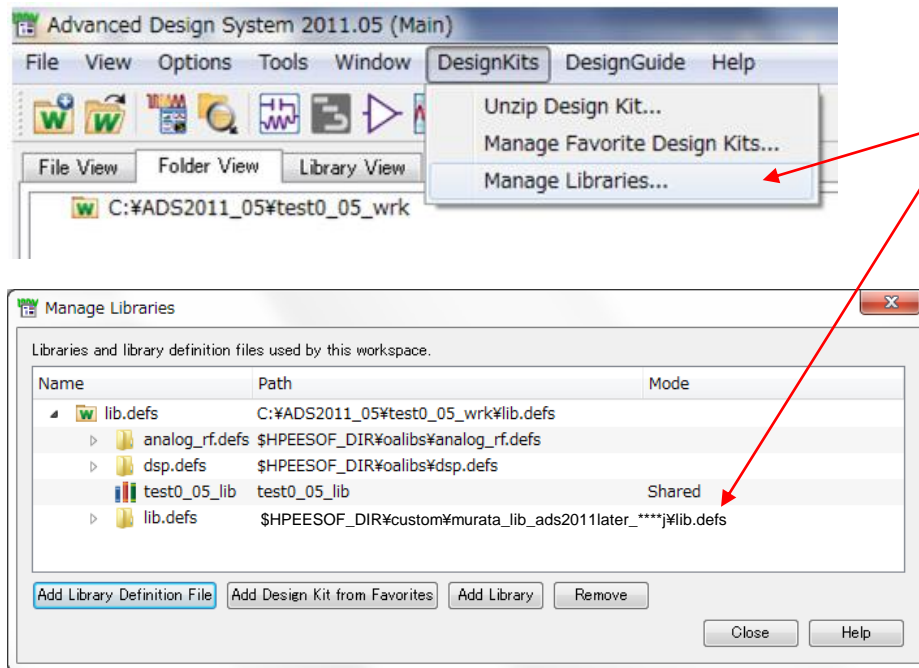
Advanced Design System 2011.05 (Main)

File View Options Tools Window DesignKits DesignGuide Help

Unzip Design Kit...
Manage Favorite Design Kits...
Manage Libraries...

File View Folder View Library View

C:¥ADS2011_05¥test0_05_wrk

Manage Libraries

Libraries and library definition files used by this workspace.

| Name | Path | Mode |
|---|---|---|
| lib.defs | C:¥ADS2011_05¥test0_05_wrk¥lib.defs | |
| analog_rf.defs | $HPEESOF_DIR¥oalibs¥analog_rf.defs | |
| dsp.defs | $HPEESOF_DIR¥oalibs¥dsp.defs | |
| test0_05_lib | test0_05_lib | Shared |
| lib.defs | $HPEESOF_DIR¥custom¥murata_lib_ads2011later_****j¥lib.defs | |

Add Library Definition File Add Design Kit from Favorites Add Library Remove

Close Help